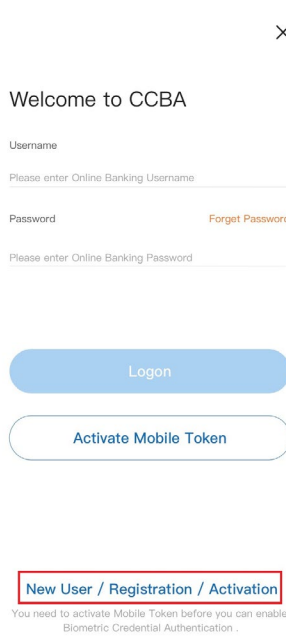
×

Welcome to CCBA

Username

Please enter Online Banking Username

Password

Forget Password

Please enter Online Banking Password

Logon

Activate Mobile Token

New User / Registration / Activation

You need to activate Mobile Token before you can enable Biometric Credential Authentication .